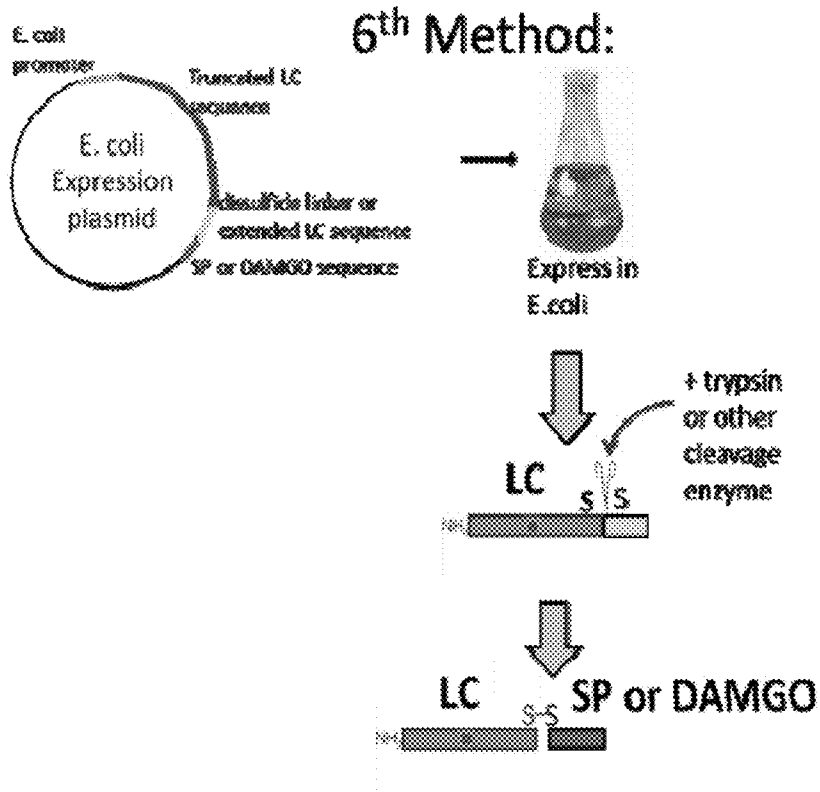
6$^{th}$ Method:

E. coli promoter

Truncated LC sequence

E. coli Expression plasmid

disulfide linker or extended LC sequence

SP or DAMGO sequence

Express in E.coli

+ trypsin or other cleavage enzyme

LC

S S

NH

LC

S-S

SP or DAMGO

NH